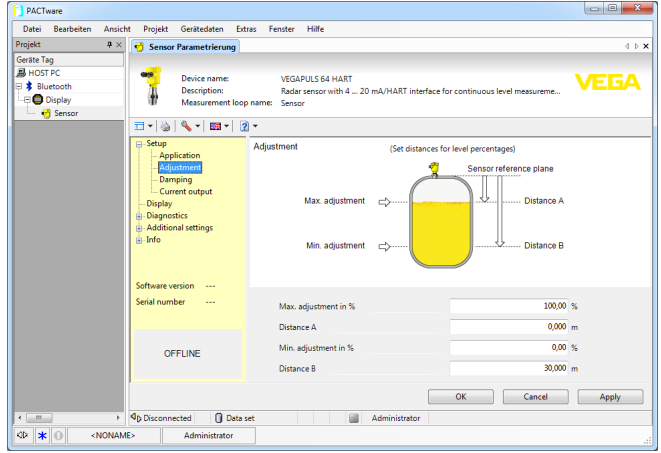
PACTware

Datei Bearbeiten Ansicht Projekt Gerätedaten Extras Fenster Hilfe

Projekt

Geräte Tag

HOST PC
Bluetooth
Display
Sensor

Sensor Parametrierung

Device name: VEGAPULS 64 HART
Description: Radar sensor with 4 ... 20 mA/HART interface for continuous level measureme...
Measurement loop name: Sensor

VEGA

Setup
Application
Adjustment
Damping
Current output
Display
Diagnostics
Additional settings
Info

Software version ---
Serial number ---

OFFLINE

Adjustment (Set distances for level percentages)

Sensor reference plane
Max. adjustment
Distance A
Min. adjustment
Distance B

| | | |
|---|---|---|
| Max. adjustment in % | 100,00 | % |
| Distance A | 0,000 | m |
| Min. adjustment in % | 0,00 | % |
| Distance B | 30,000 | m |

OK Cancel Apply

Disconnected Data set Administrator

<NONAME> Administrator